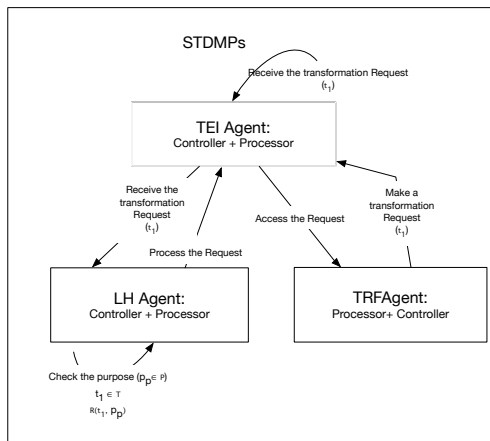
STDMPs

Receive the transformation Request $(t_1)$

TEI Agent:
Controller + Processor

Receive the transformation Request $(t_1)$

Process the Request

Access the Request

Make a transformation Request $(t_1)$

LH Agent:
Controller + Processor

TRFAgent:
Processor+ Controller

Check the purpose $(p_p \in P)$
$t_1 \in T$
$R(t_1, p_p)$